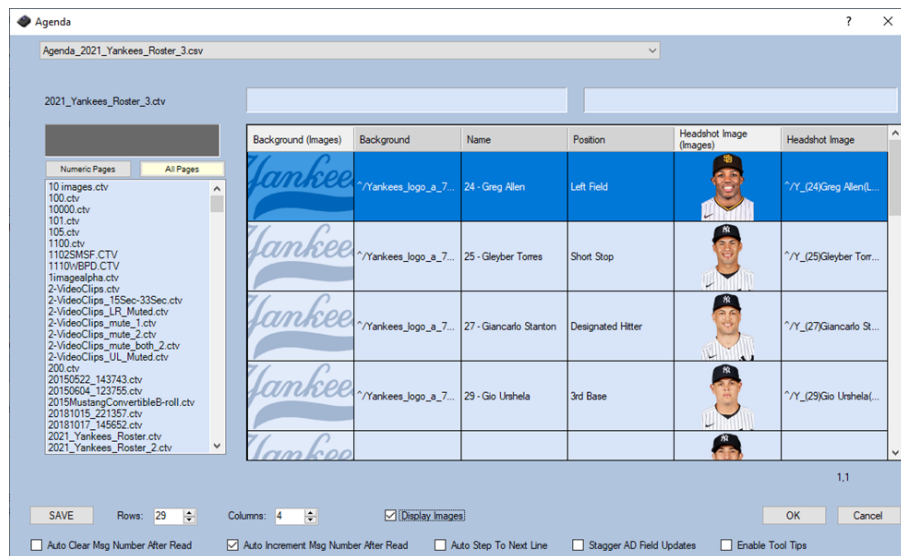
Agenda

?

Agenda_2021_Yankees_Roster_3.csv

2021_Yankees_Roster_3.ctv

Numeric Pages

All Pages

10 images.ctv
100.ctv
10000.ctv
101.ctv
105.ctv
1100.ctv
1102SMSF.CTV
1110WBPD.CTV
1imagealpha.ctv
2-VideoClips.ctv
2-VideoClips_15Sec-33Sec.ctv
2-VideoClips_LR_Muted.ctv
2-VideoClips_mute_1.ctv
2-VideoClips_mute_2.ctv
2-VideoClips_mute_both_2.ctv
2-VideoClips_UL_Muted.ctv
200.ctv
20150522_143743.ctv
20150604_123755.ctv
2015MustangConvertibleB-roll.ctv
20181015_221357.ctv
20181017_145652.ctv
2021_Yankees_Roster.ctv
2021_Yankees_Roster_2.ctv

| Background (Images) | Background | Name | Position | Headshot Image (Images) | Headshot Image |
|---|---|---|---|---|---|
| Yankees | ^/Yankees_logo_a_7... | 24 - Greg Allen | Left Field | | ^/Y_(24)Greg Allen(L... |
| Yankees | ^/Yankees_logo_a_7... | 25 - Gleyber Torres | Short Stop | | ^/Y_(25)Gleyber Torr... |
| Yankees | ^/Yankees_logo_a_7... | 27 - Giancarlo Stanton | Designated Hitter | | ^/Y_(27)Giancarlo St... |
| Yankees | ^/Yankees_logo_a_7... | 29 - Gio Urshela | 3rd Base | | ^/Y_(29)Gio Urshela(... |

1,1

SAVE Rows: 29 Columns: 4 Display Images OK Cancel

Auto Clear Msg Number After Read Auto Increment Msg Number After Read Auto Step To Next Line Stagger AD Field Updates Enable Tool Tips